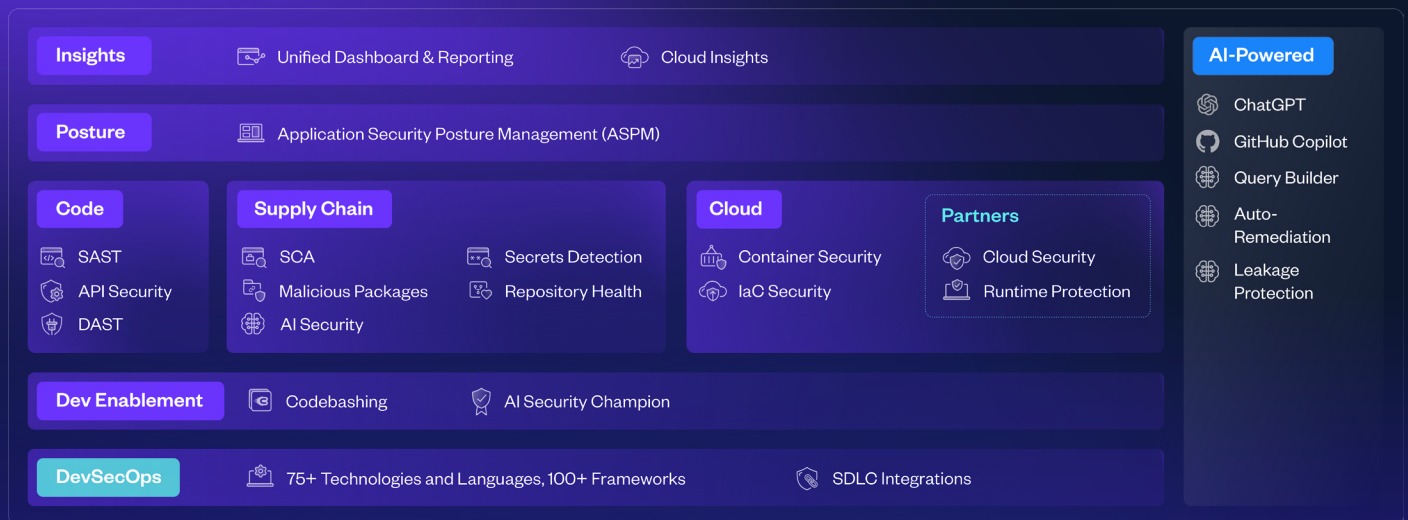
Insights
Unified Dashboard & Reporting
Cloud Insights

Posture
Application Security Posture Management (ASPM)

Code
SAST
API Security
DAST

Supply Chain
SCA
Malicious Packages
AI Security
Secrets Detection
Repository Health

Cloud
Container Security
IaC Security

Partners
Cloud Security
Runtime Protection

Dev Enablement
Codebashing
AI Security Champion

DevSecOps
75+ Technologies and Languages, 100+ Frameworks
SDLC Integrations

AI-Powered
ChatGPT
GitHub Copilot
Query Builder
Auto-Remediation
Leakage Protection